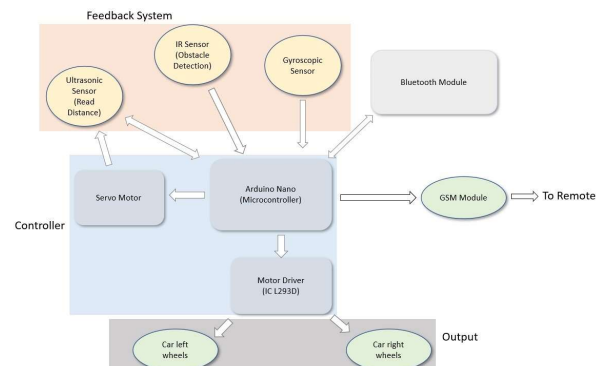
Feedback System

IR Sensor (Obstacle Detection)

Gyroscopic Sensor

Ultrasonic Sensor (Read Distance)

Bluetooth Module

Servo Motor

Arduino Nano (Microcontroller)

GSM Module

To Remote

Controller

Motor Driver (IC L293D)

Car left wheels

Car right wheels

Output